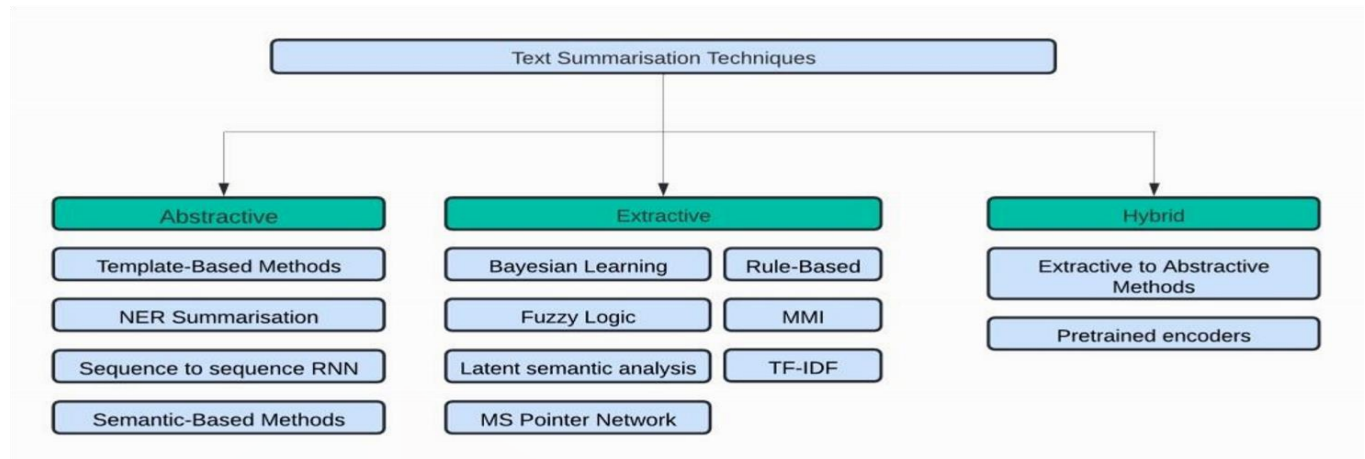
Text Summarisation Techniques

Abstractive

Template-Based Methods

NER Summarisation

Sequence to sequence RNN

Semantic-Based Methods

Extractive

Bayesian Learning

Rule-Based

Fuzzy Logic

MMI

Latent semantic analysis

TF-IDF

MS Pointer Network

Hybrid

Extractive to Abstractive Methods

Pretrained encoders